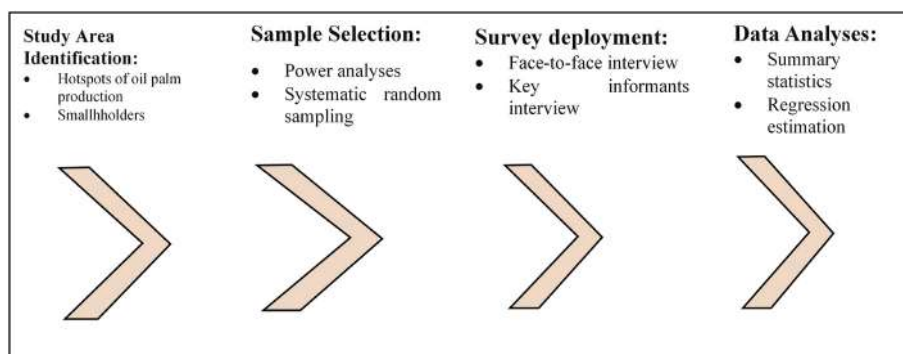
Study Area Identification:
- Hotspots of oil palm production
- Smallhholders

Sample Selection:
- Power analyses
- Systematic random sampling

Survey deployment:
- Face-to-face interview
- Key informants interview

Data Analyses:
- Summary statistics
- Regression estimation